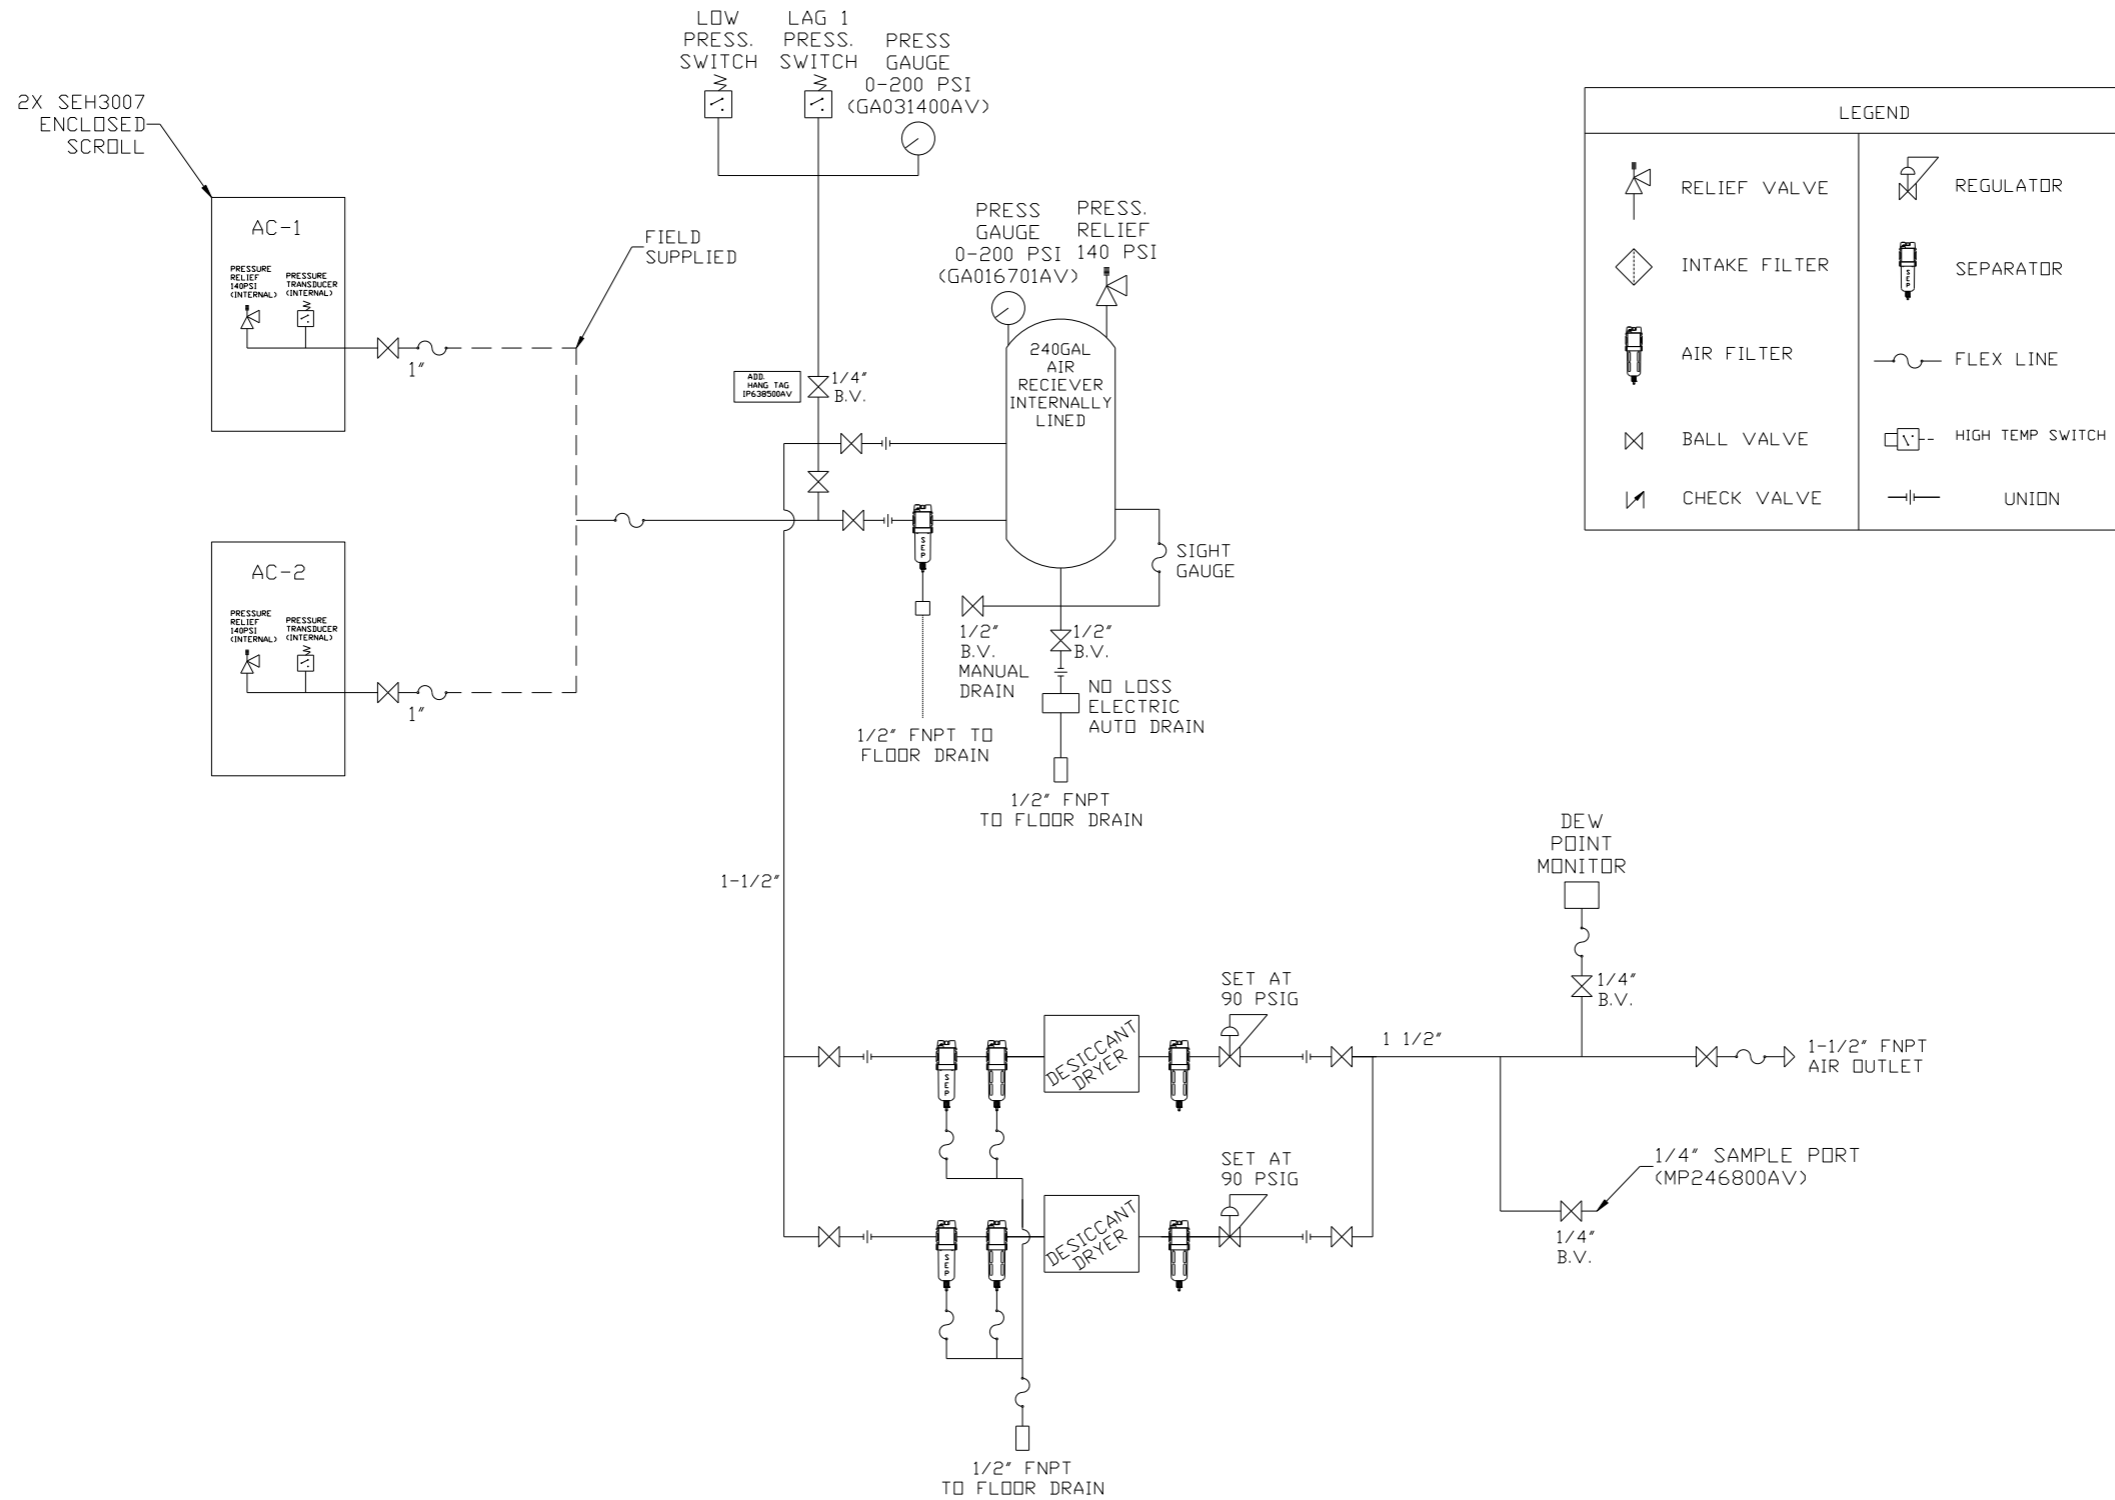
LOW PRESS. SWITCH

LAG 1 PRESS. SWITCH

PRESS GAUGE 0-200 PSI (GA031400AV)

2X SEH3007 ENCLOSED SCROLL

AC-1

PRESSURE RELIEF 140PSI (INTERNAL)

PRESSURE TRANSDUCER (INTERNAL)

1"

FIELD SUPPLIED

ADD. HANG TAG IP638500AV

1/4" B.V.

PRESS GAUGE 0-200 PSI (GA016701AV)

PRESS. RELIEF 140 PSI

240GAL AIR RECIEVER INTERNALLY LINED

SIGHT GAUGE

AC-2

PRESSURE RELIEF 140PSI (INTERNAL)

PRESSURE TRANSDUCER (INTERNAL)

1"

1/2" B.V. MANUAL DRAIN

1/2" B.V.

NO LOSS ELECTRIC AUTO DRAIN

1/2" FNPT TO FLOOR DRAIN

1/2" FNPT TO FLOOR DRAIN

LEGEND

| | |
|---|---|
| RELIEF VALVE | REGULATOR |
| INTAKE FILTER | SEPARATOR |
| AIR FILTER | FLEX LINE |
| BALL VALVE | HIGH TEMP SWITCH |
| CHECK VALVE | UNION |

1-1/2"

DEW POINT MONITOR

1/4" B.V.

SET AT 90 PSIG

DESICCANT DRYER

1 1/2"

1-1/2" FNPT AIR OUTLET

SET AT 90 PSIG

DESICCANT DRYER

1/4" SAMPLE PORT (MP246800AV)

1/4" B.V.

1/2" FNPT TO FLOOR DRAIN